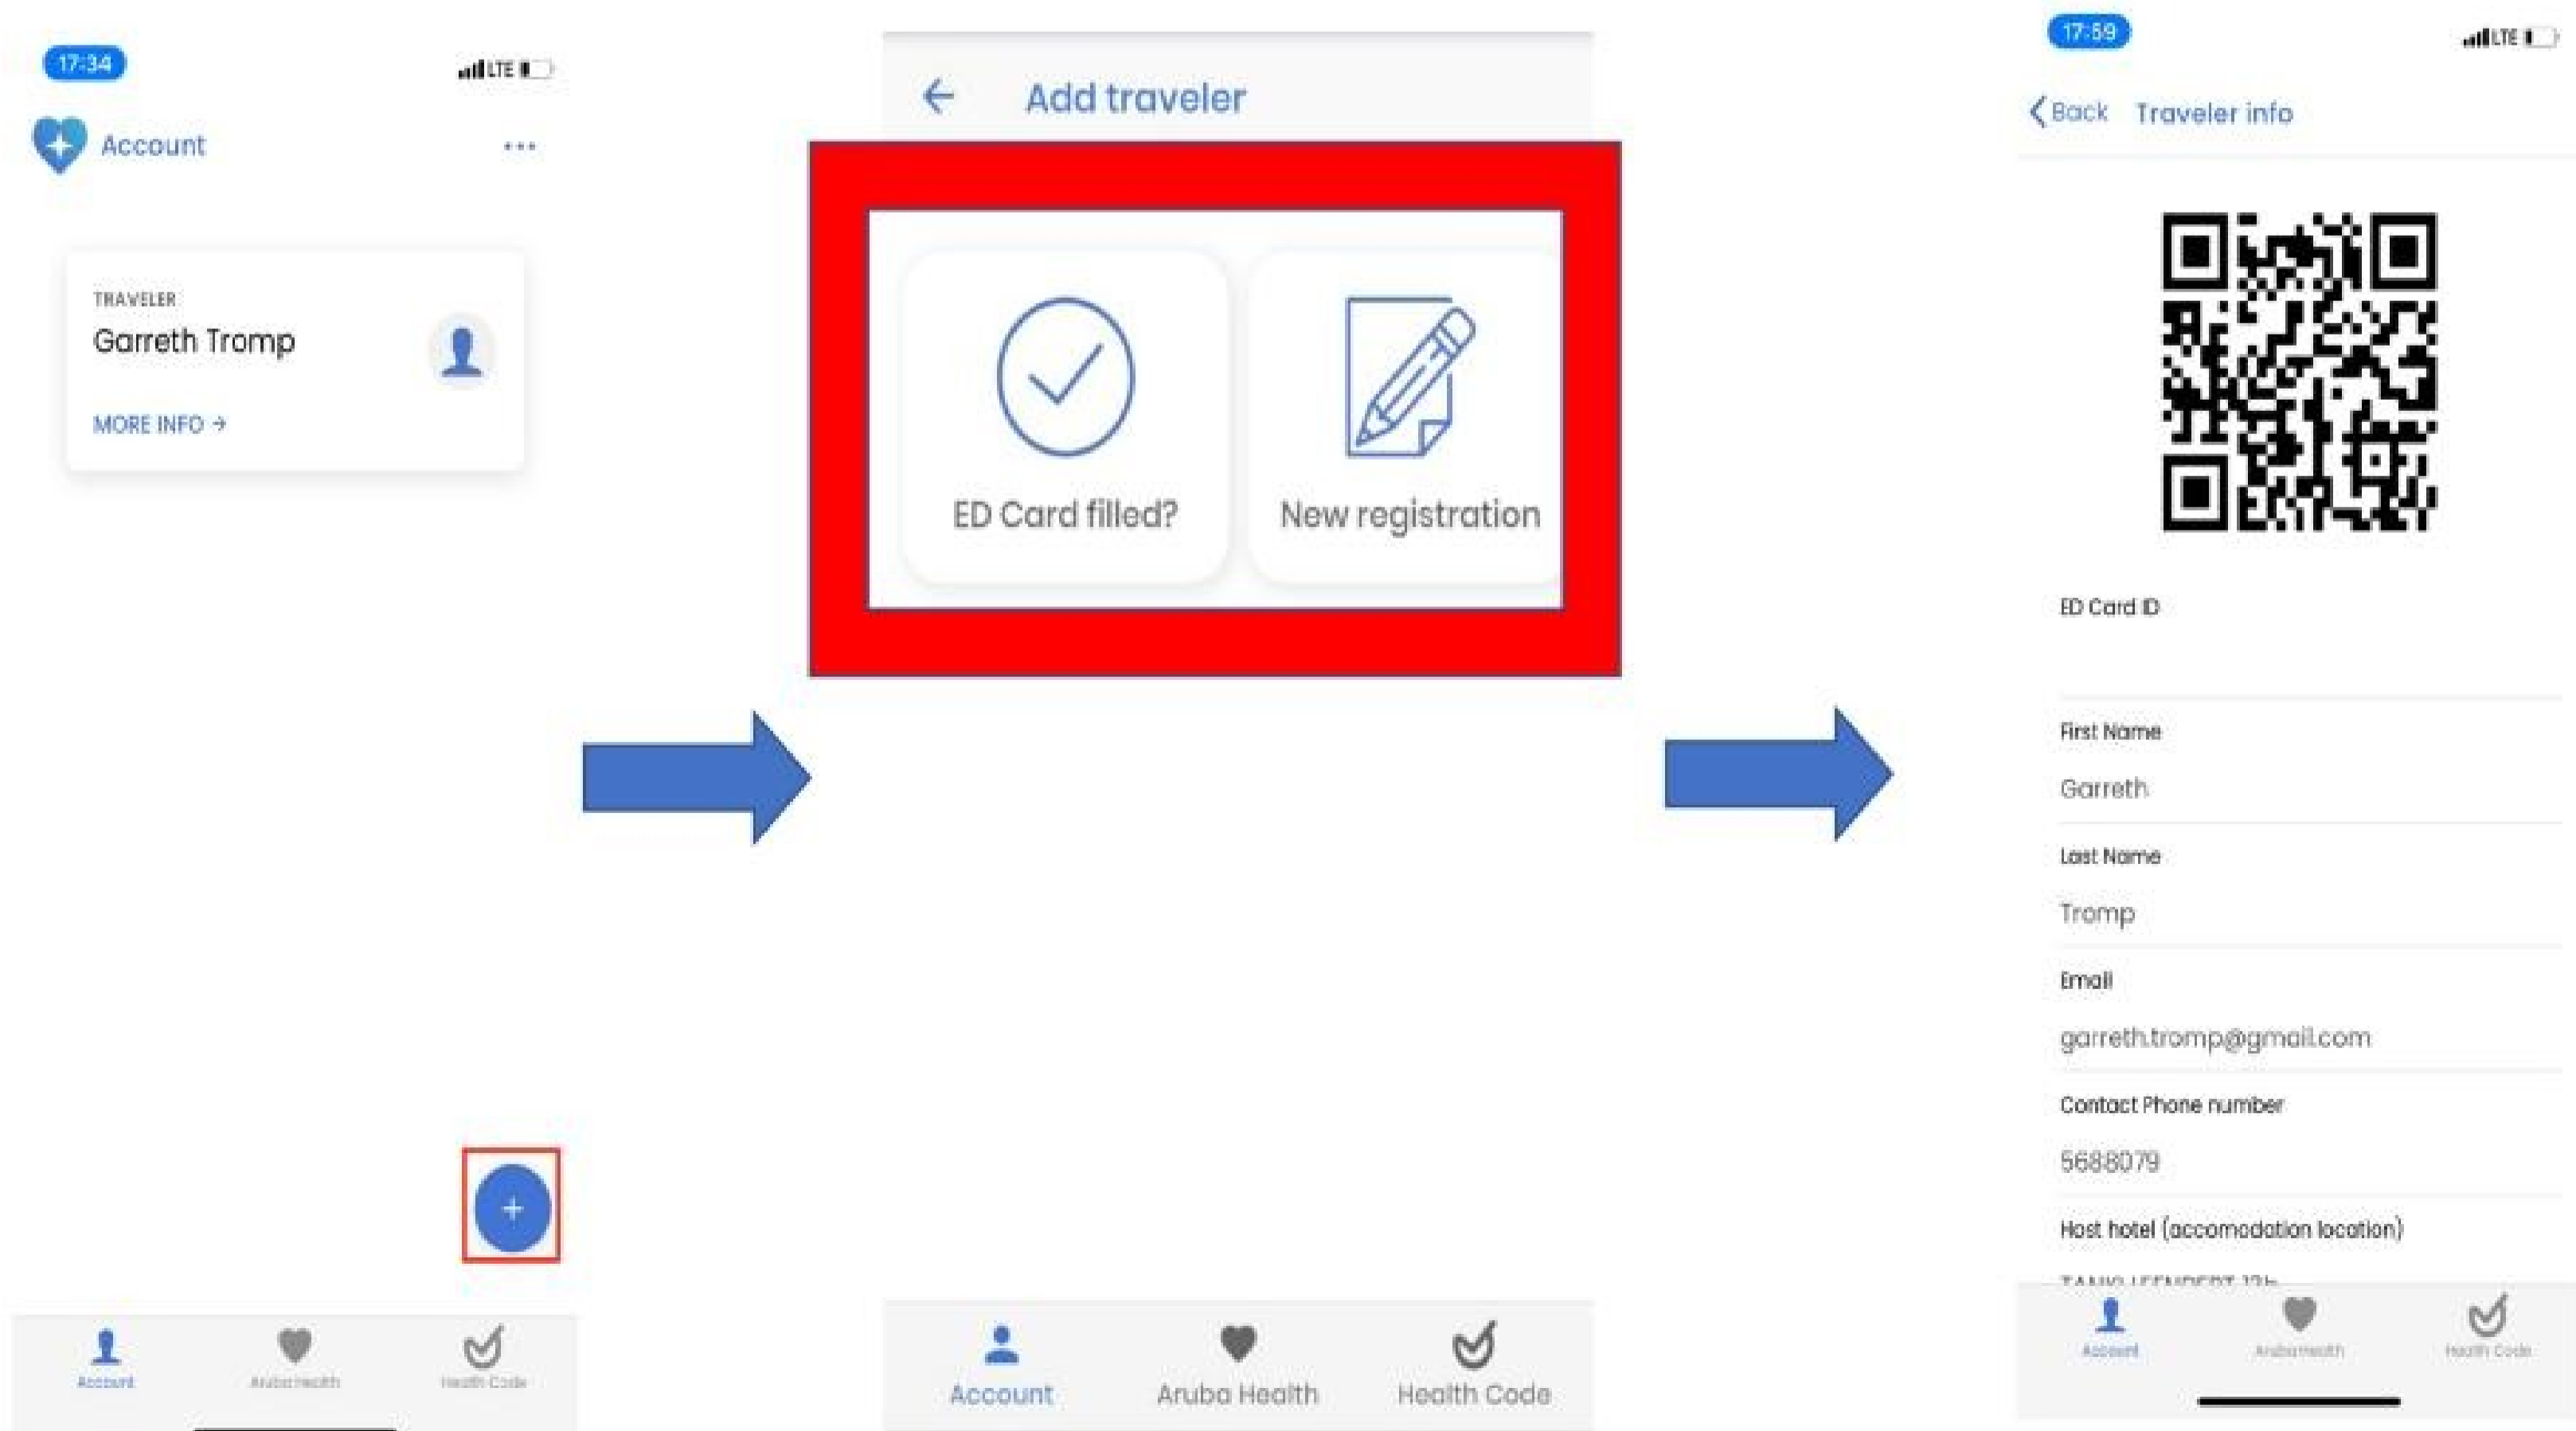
17:34

LTE

Account

...

TRAVELER
Garreth Tromp

MORE INFO →

+

Account
Aruba Health
Health Code

Add traveler

ED Card filled?

New registration

Account
Aruba Health
Health Code

17:59

LTE

Back Traveler info

ED Card ID

First Name
Garreth

Last Name
Tromp

Email
garreth.tromp@gmail.com

Contact Phone number
5688079

Host hotel (accomodation location)
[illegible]

Account
Aruba Health
Health Code